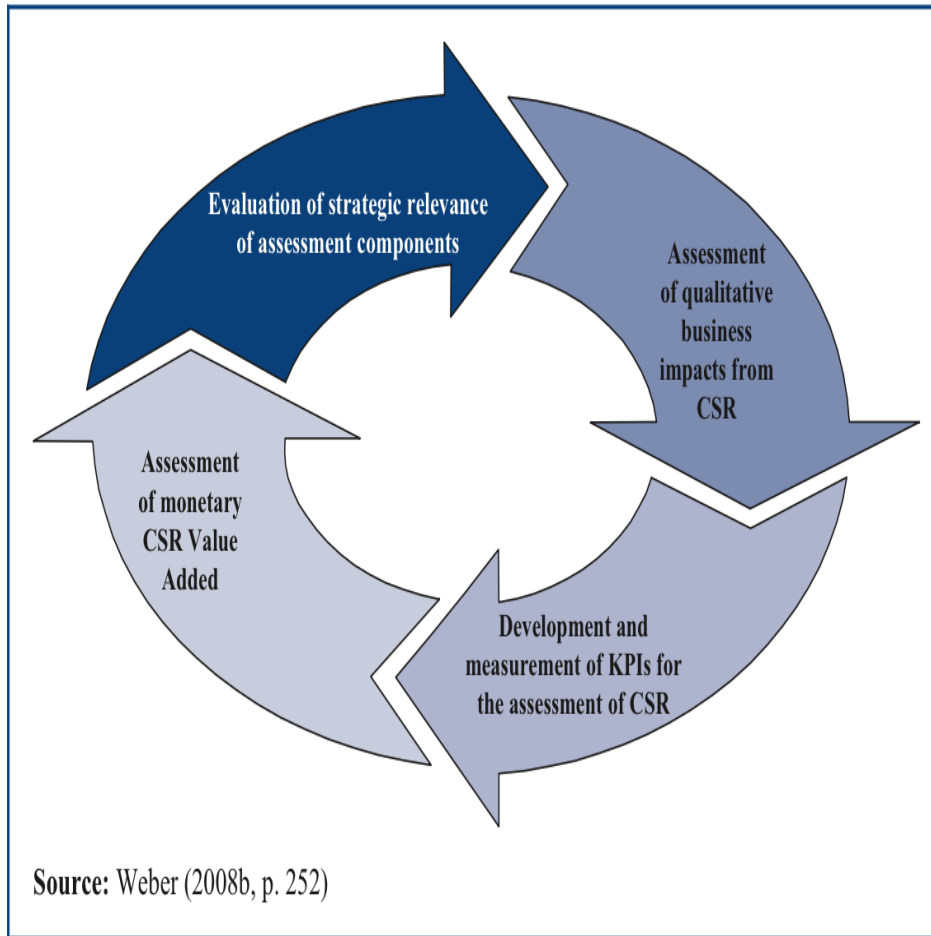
Evaluation of strategic relevance of assessment components

Assessment of qualitative business impacts from CSR

Development and measurement of KPIs for the assessment of CSR

Assessment of monetary CSR Value Added

Source: Weber (2008b, p. 252)